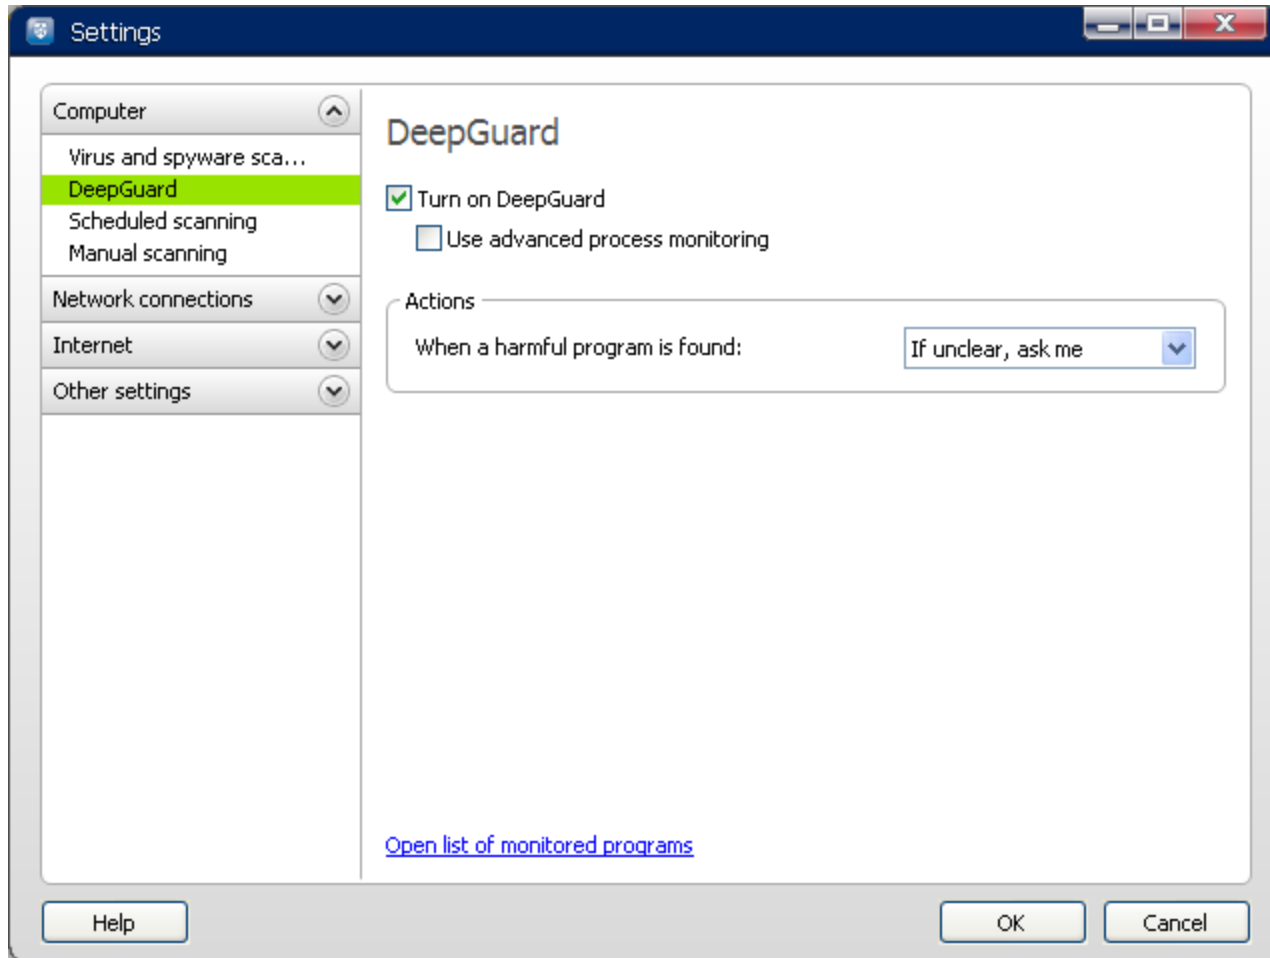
Settings

Computer

Virus and spyware sca...

DeepGuard

Scheduled scanning

Manual scanning

Network connections

Internet

Other settings

DeepGuard

Turn on DeepGuard

Use advanced process monitoring

Actions

When a harmful program is found:

If unclear, ask me

Open list of monitored programs

Help

OK

Cancel